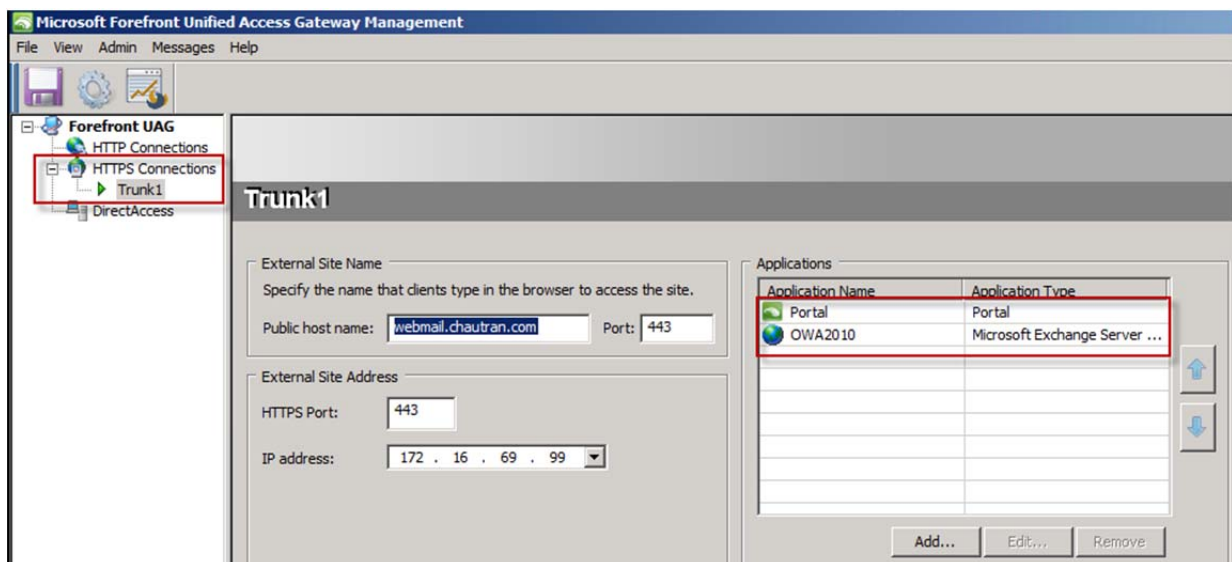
Microsoft Forefront Unified Access Gateway Management

File View Admin Messages Help

Forefront UAG
HTTP Connections
HTTPS Connections
Trunk1
DirectAccess

Trunk1

External Site Name
Specify the name that clients type in the browser to access the site.
Public host name: webmail.chautran.com Port: 443

External Site Address
HTTPS Port: 443
IP address: 172 . 16 . 69 . 99

Applications

| Application Name | Application Type |
|---|---|
| Portal | Portal |
| OWA2010 | Microsoft Exchange Server ... |

Add... Edit... Remove